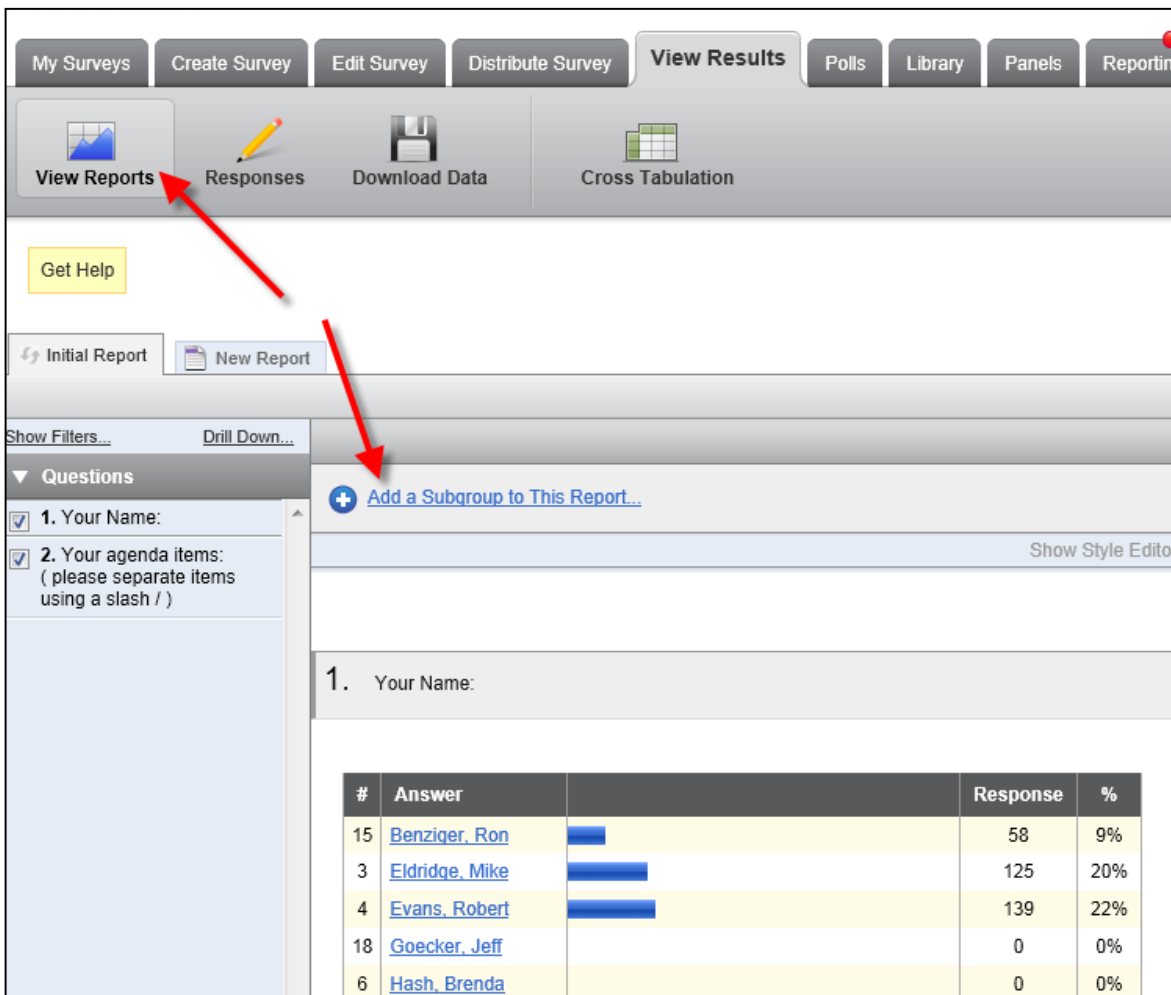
My Surveys | Create Survey | Edit Survey | Distribute Survey | View Results | Polls | Library | Panels | Reportin

View Reports | Responses | Download Data | Cross Tabulation

Get Help

Initial Report | New Report

Show Filters... Drill Down...

Questions

1. Your Name:

2. Your agenda items: ( please separate items using a slash / )

Add a Subgroup to This Report...

Show Style Edito

1. Your Name:

| # | Answer | | Response | % |
|---|---|---|---|---|
| 15 | Benziger, Ron | | 58 | 9% |
| 3 | Eldridge, Mike | | 125 | 20% |
| 4 | Evans, Robert | | 139 | 22% |
| 18 | Goecker, Jeff | | 0 | 0% |
| 6 | Hash, Brenda | | 0 | 0% |